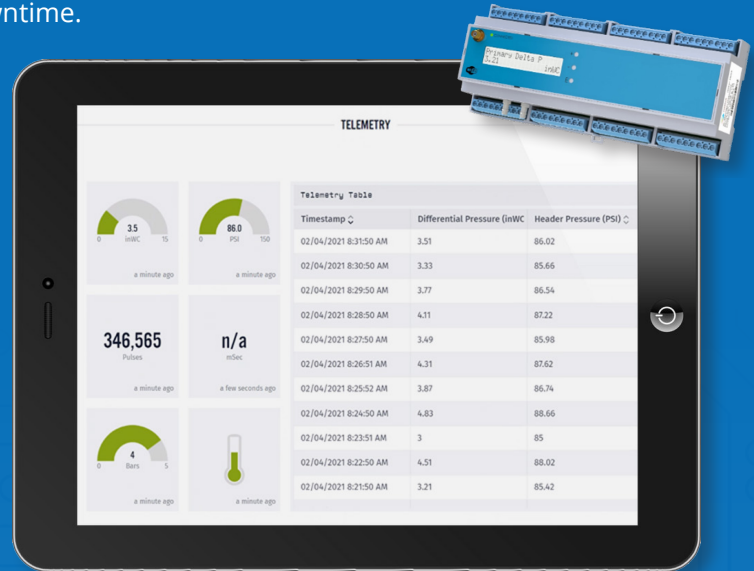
ntime.

Primary Delta P
3.21 inWC

TELEMETRY

3.5
0 inWC 15
a minute ago

86.0
0 PSI 150
a minute ago

346,565
Pulses
a minute ago

n/a
mSec
a few seconds ago

4
0 Bars 5
a minute ago

a minute ago

Telemetry Table

| Timestamp | Differential Pressure (inWC | Header Pressure (PSI) |
|---|---|---|
| 02/04/2021 8:31:50 AM | 3.51 | 86.02 |
| 02/04/2021 8:30:50 AM | 3.33 | 85.66 |
| 02/04/2021 8:29:50 AM | 3.77 | 86.54 |
| 02/04/2021 8:28:50 AM | 4.11 | 87.22 |
| 02/04/2021 8:27:50 AM | 3.49 | 85.98 |
| 02/04/2021 8:26:51 AM | 4.31 | 87.62 |
| 02/04/2021 8:25:52 AM | 3.87 | 86.74 |
| 02/04/2021 8:24:50 AM | 4.83 | 88.66 |
| 02/04/2021 8:23:51 AM | 3 | 85 |
| 02/04/2021 8:22:50 AM | 4.51 | 88.02 |
| 02/04/2021 8:21:50 AM | 3.21 | 85.42 |